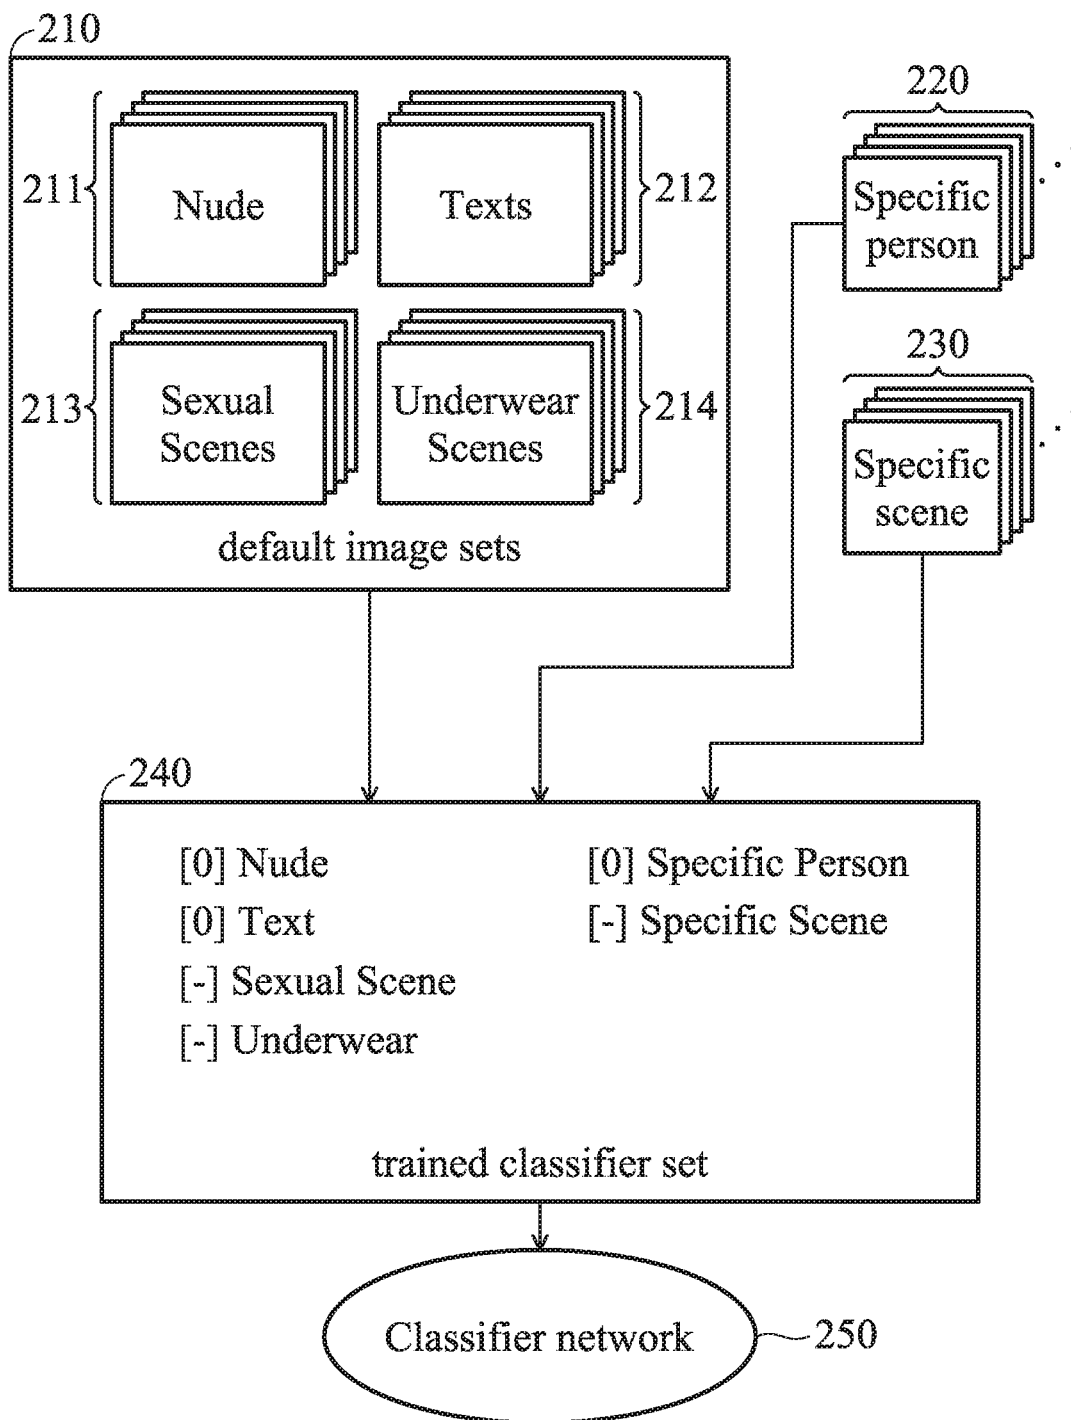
210

211 Nude

Texts 212

213 Sexual Scenes

Underwear Scenes 214

default image sets

220

Specific person

230

Specific scene

240

[0] Nude

[0] Text

[-] Sexual Scene

[-] Underwear

[0] Specific Person

[-] Specific Scene

trained classifier set

Classifier network 250